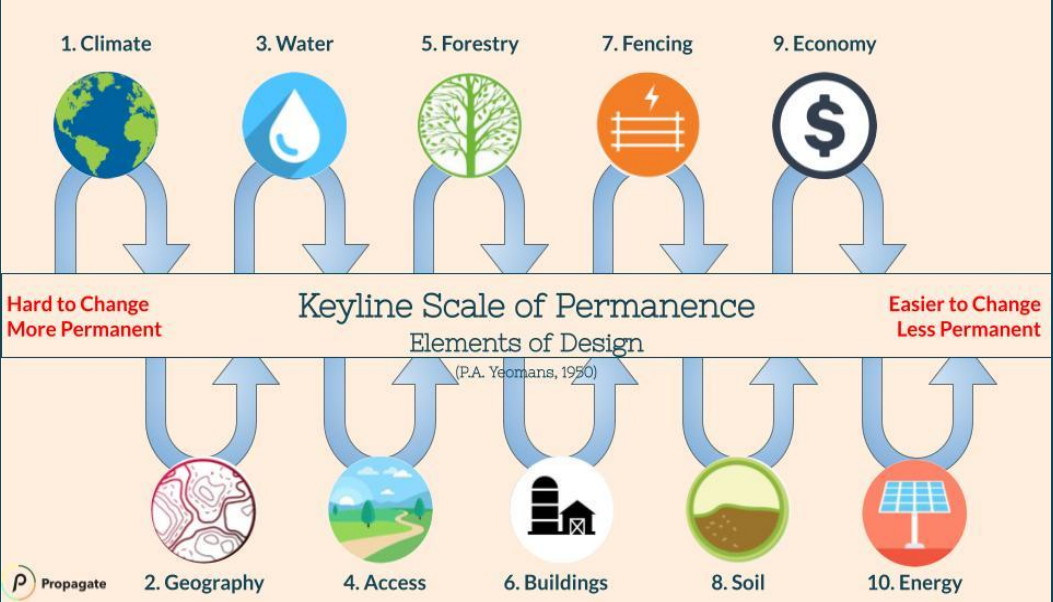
1. Climate
3. Water
5. Forestry
7. Fencing
9. Economy

Hard to Change
More Permanent

Keyline Scale of Permanence
Elements of Design
(P.A. Yeomans, 1950)

Easier to Change
Less Permanent

Propagate
2. Geography
4. Access
6. Buildings
8. Soil
10. Energy